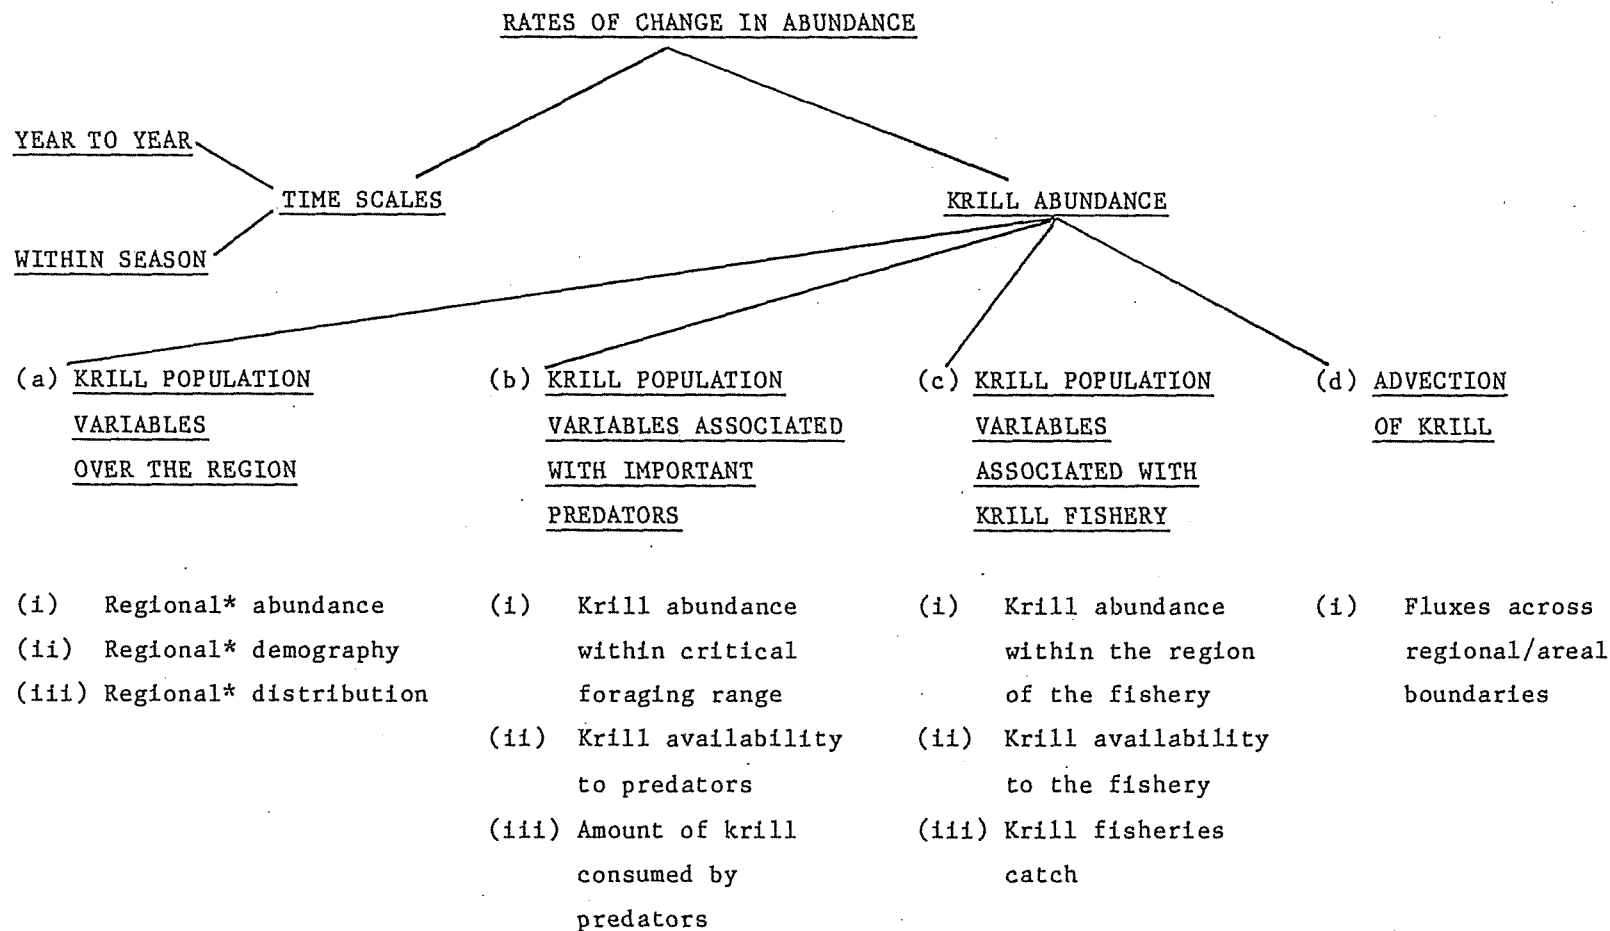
RATES OF CHANGE IN ABUNDANCE

YEAR TO YEAR

TIME SCALES

WITHIN SEASON

KRILL ABUNDANCE

(a) KRILL POPULATION VARIABLES OVER THE REGION

(i) Regional* abundance
(ii) Regional* demography
(iii) Regional* distribution

(b) KRILL POPULATION VARIABLES ASSOCIATED WITH IMPORTANT PREDATORS

(i) Krill abundance within critical foraging range
(ii) Krill availability to predators
(iii) Amount of krill consumed by predators

(c) KRILL POPULATION VARIABLES ASSOCIATED WITH KRILL FISHERY

(i) Krill abundance within the region of the fishery
(ii) Krill availability to the fishery
(iii) Krill fisheries catch

(d) ADVECTION OF KRILL

(i) Fluxes across regional/areal boundaries